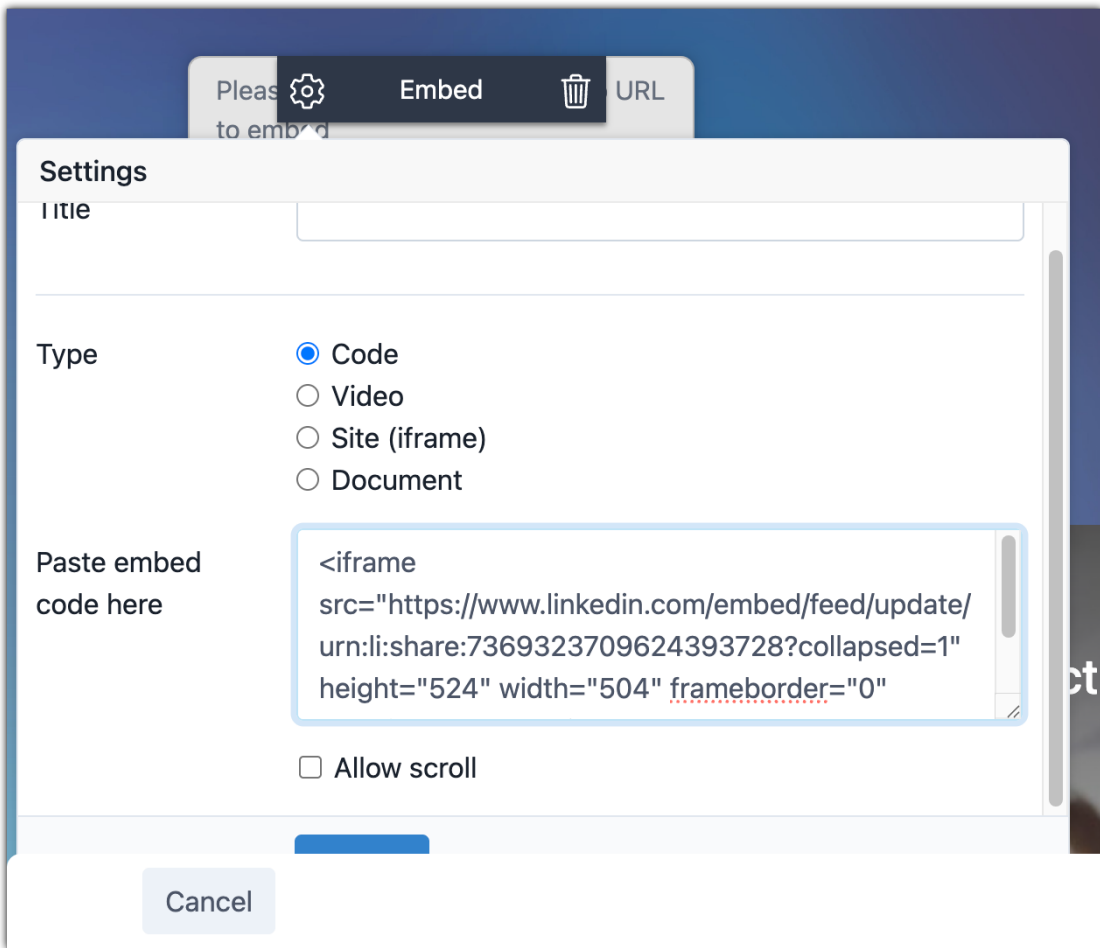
Pleas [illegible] URL to embed

Embed

Settings

Title

Type

Code

Video

Site (iframe)

Document

Paste embed code here

<iframe src="https://www.linkedin.com/embed/feed/update/urn:li:share:7369323709624393728?collapsed=1" height="524" width="504" frameborder="0"

Allow scroll

ct

Cancel